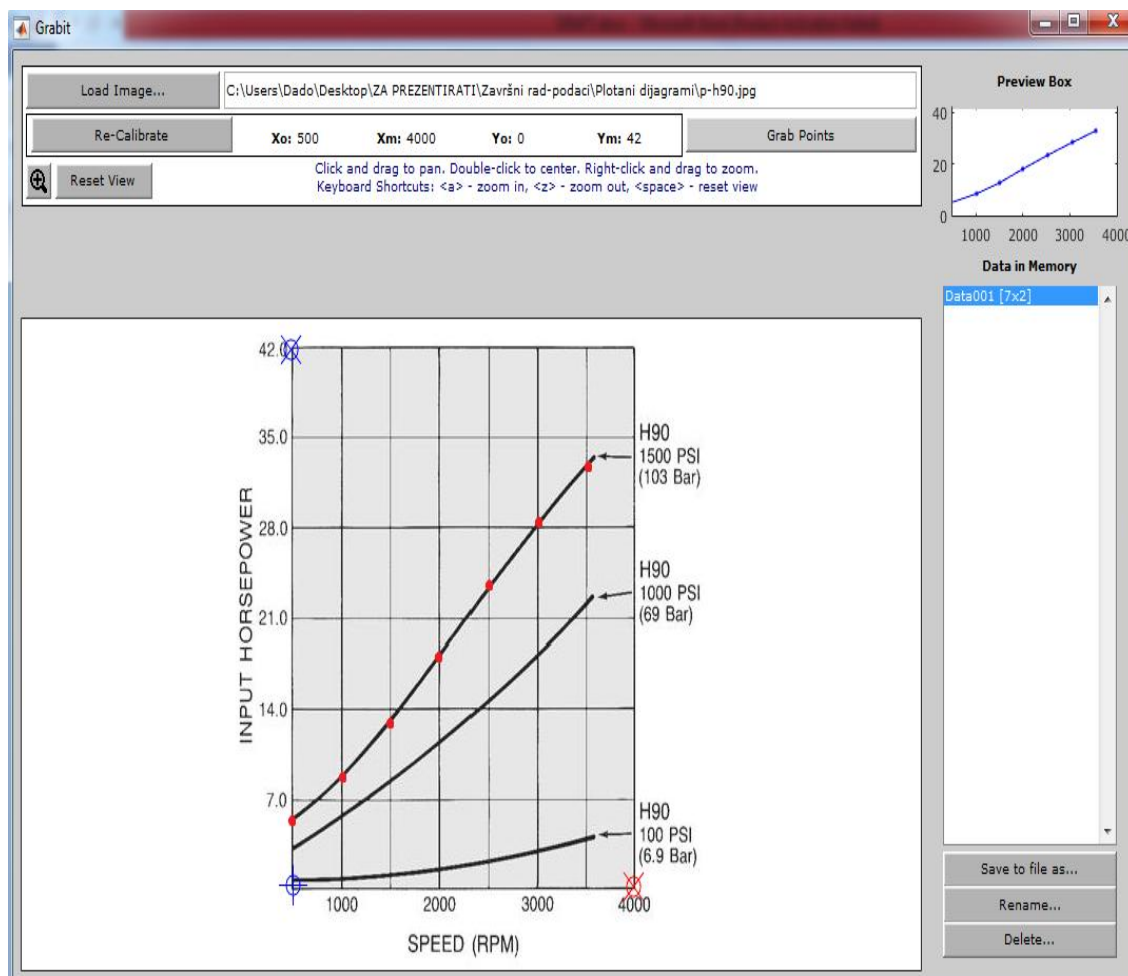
Grabit

Load Image...

C:\Users\Dado\Desktop\ZA PREZENTIRATI\Završni rad-podaci\Plotani dijagrami\p-h90.jpg

Re-Calibrate

Xo: 500 Xm: 4000 Yo: 0 Ym: 42

Grab Points

Reset View

Click and drag to pan. Double-click to center. Right-click and drag to zoom.
Keyboard Shortcuts: <a> - zoom in, <z> - zoom out, <space> - reset view

Preview Box

40
20
0
1000 2000 3000 4000

Data in Memory

Data001 [7x2]

42.0
35.0
28.0
21.0
14.0
7.0

INPUT HORSEPOWER

H90
1500 PSI
(103 Bar)

H90
1000 PSI
(69 Bar)

H90
100 PSI
(6.9 Bar)

1000 2000 3000 4000

SPEED (RPM)

Save to file as...

Rename...

Delete...